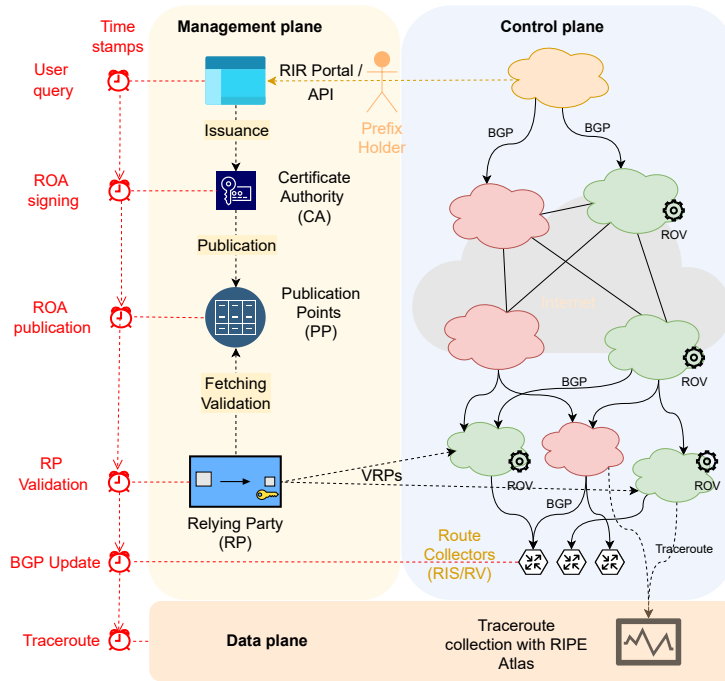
Time stamps

User query

ROA signing

ROA publication

RP Validation

BGP Update

Traceroute

Management plane

RIR Portal / API

Prefix Holder

Issuance

Certificate Authority (CA)

Publication

Publication Points (PP)

Fetching Validation

Relying Party (RP)

VRPs

Control plane

BGP

BGP

ROV

Internet

ROV

BGP

ROV

BGP

ROV

Route Collectors (RIS/RV)

Traceroute

Data plane

Traceroute collection with RIPE Atlas